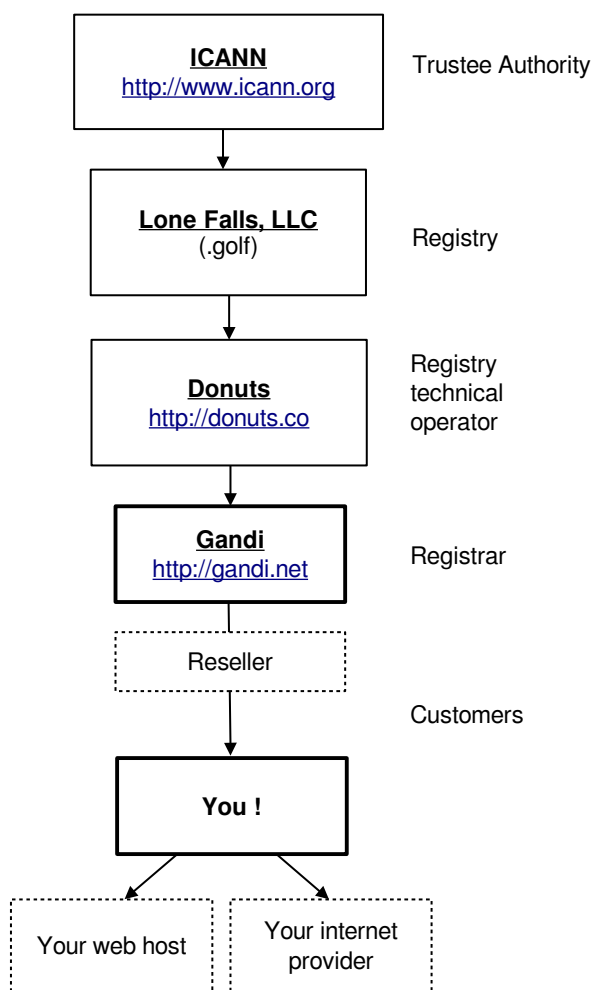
ICANN
http://www.icann.org

Trustee Authority

Lone Falls, LLC
(.golf)

Registry

Donuts
http://donuts.co

Registry technical operator

Gandi
http://gandi.net

Registrar

Reseller

Customers

You !

Your web host

Your internet provider